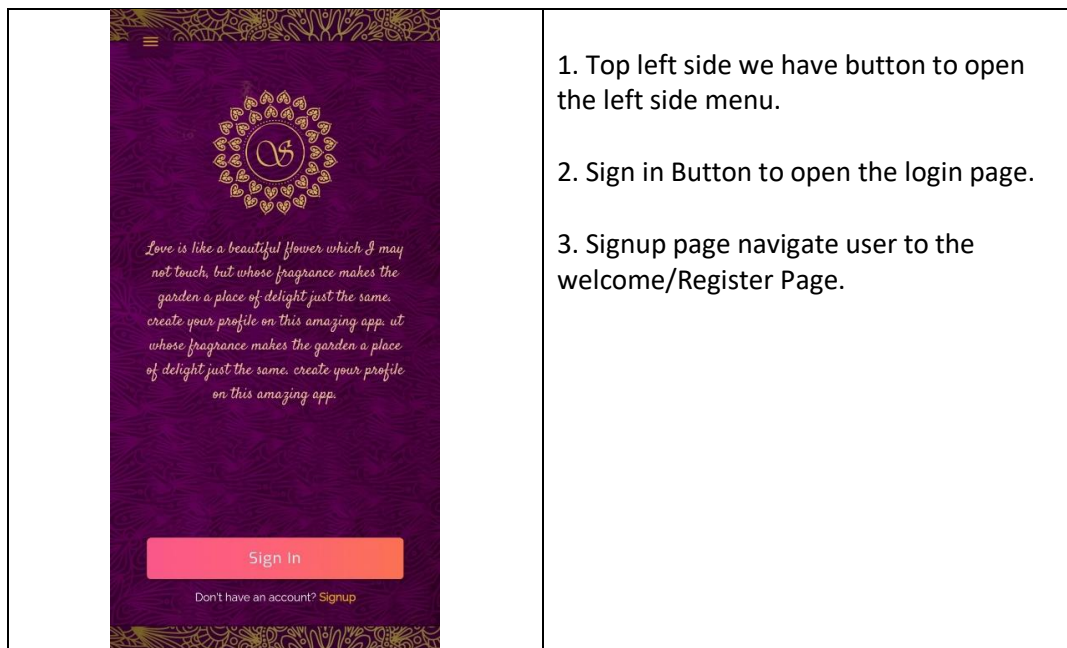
| Love is like a beautiful flower which I may not touch, but whose fragrance makes the garden a place of delight just the same. create your profile on this amazing app. ut whose fragrance makes the garden a place of delight just the same. create your profile on this amazing app. Sign In Don't have an account? Signup | 1. Top left side we have button to open the left side menu. 2. Sign in Button to open the login page. 3. Signup page navigate user to the welcome/Register Page. |
|---|---|